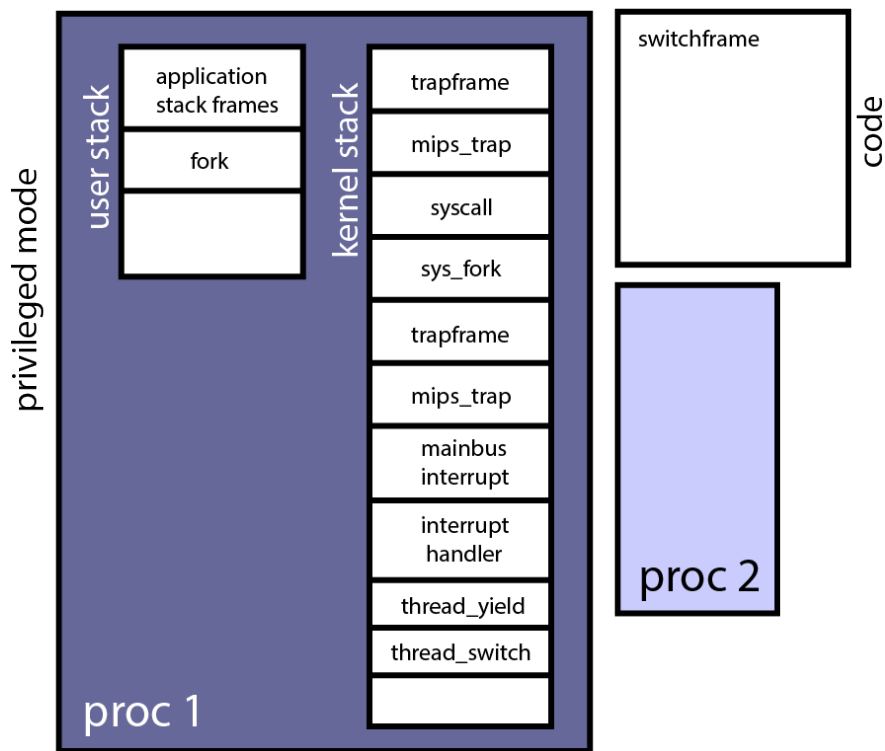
privileged mode

user stack

application stack frames

fork

kernel stack

trapframe

mips_trap

syscall

sys_fork

trapframe

mips_trap

mainbus interrupt

interrupt handler

thread_yield

thread_switch

proc 1

switchframe

code

proc 2